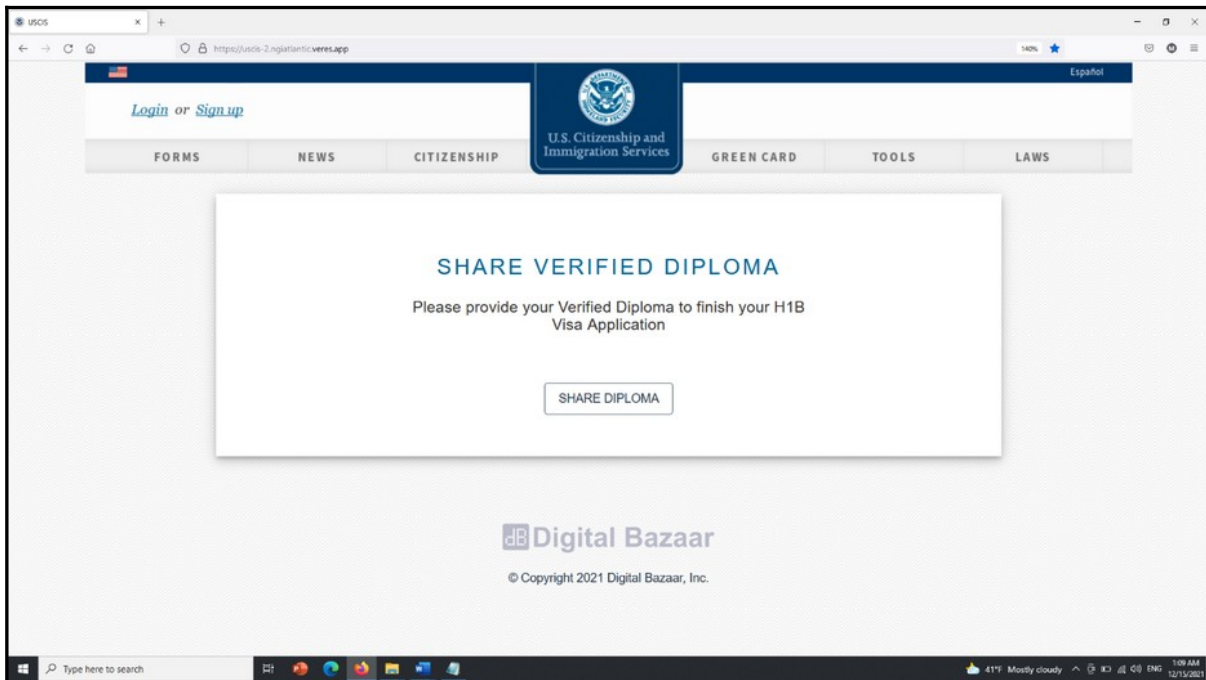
USCIS × +

https://uscis-2.ngiatlantic.veres.app

140%

Español

Login or Sign up

U.S. Citizenship and Immigration Services

FORMS NEWS CITIZENSHIP GREEN CARD TOOLS LAWS

SHARE VERIFIED DIPLOMA

Please provide your Verified Diploma to finish your H1B Visa Application

SHARE DIPLOMA

dB Digital Bazaar

© Copyright 2021 Digital Bazaar, Inc.

Type here to search

41°F Mostly cloudy ENG 1:09 AM 12/15/2021